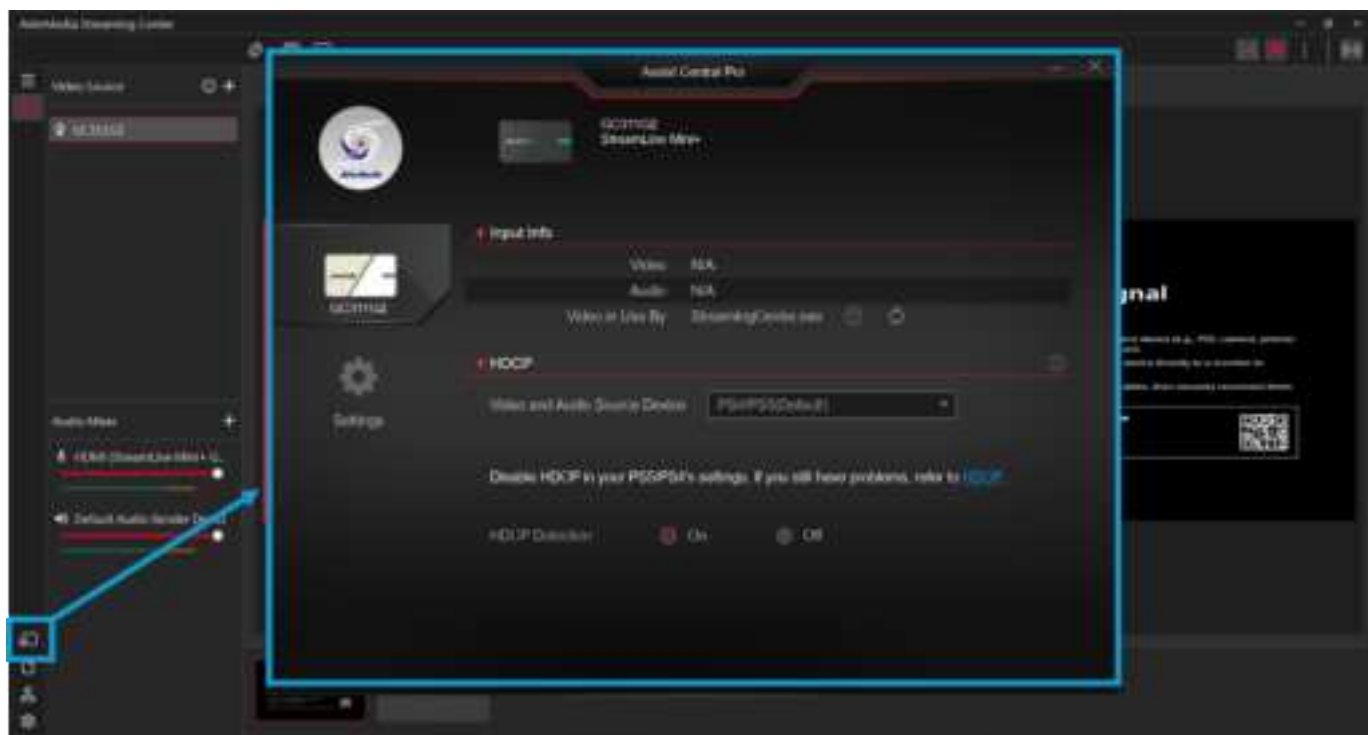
AVerMedia Streaming Center

Video Source

GC311G2

Audio Mixer

HDMI (StreamLine Mini+ G...

Default Audio Render Device

Assist Central Pro

GC311G2
StreamLine Mini+

GC311G2

Settings

Input Info

Video N/A

Audio N/A

Video in Use By StreamingCenter.exe

HDCP

Video and Audio Source Device PS4/PS5(Default)

Disable HDCP in your PS5/PS4's settings. If you still have problems, refer to HDCP

HDCP Detection On Off

gnal